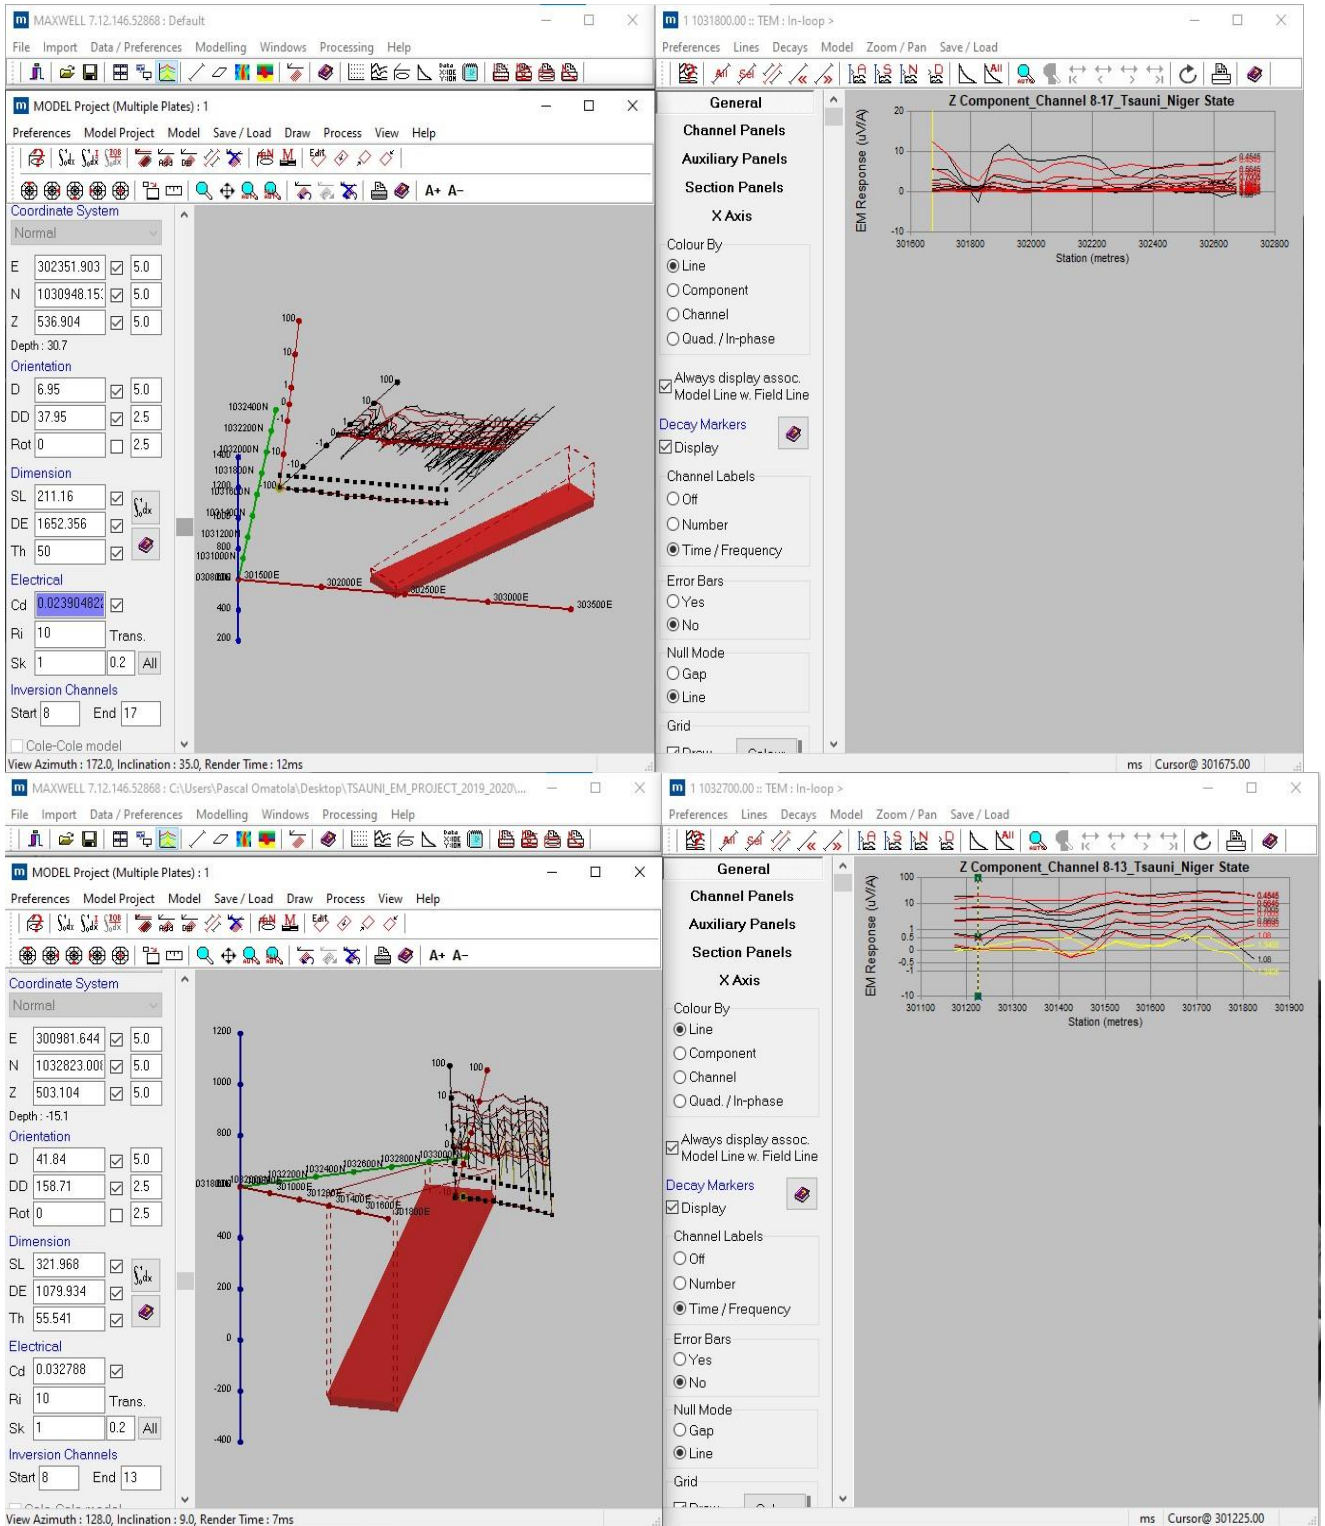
MAXWELL 7.12.146.52868 : Default

File Import Data / Preferences Modelling Windows Processing Help

MODEL Project (Multiple Plates) : 1

Preferences Model Project Model Save / Load Draw Process View Help

A+ A-

Coordinate System

Normal

E 302351.903 5.0

N 1030948.15 5.0

Z 536.904 5.0

Depth : 30.7

Orientation

D 6.95 5.0

DD 37.95 2.5

Rot 0 2.5

Dimension

SL 211.16

DE 1652.356

Th 50

Electrical

Cd 0.02390482

Ri 10 Trans.

Sk 1 0.2 All

Inversion Channels

Start 8 End 17

Cole-Cole model

View Azimuth : 172.0, Inclination : 35.0, Render Time : 12ms

1 1031800.00 :: TEM : In-loop >

Preferences Lines Decays Model Zoom / Pan Save / Load

General

Channel Panels

Auxiliary Panels

Section Panels

X Axis

Colour By

Line

Component

Channel

Quad. / In-phase

Always display assoc. Model Line w. Field Line

Decay Markers

Display

Channel Labels

Off

Number

Time / Frequency

Error Bars

Yes

No

Null Mode

Gap

Line

Grid

Z Component_Channel 8-17_Tsauni_Niger State

EM Response (uV/A)

Station (metres)

ms Cursor@ 301675.00

MAXWELL 7.12.146.52868 : C:\Users\Pascal Omatola\Desktop\TSAUNI_EM_PROJECT_2019_2020\...

File Import Data / Preferences Modelling Windows Processing Help

MODEL Project (Multiple Plates) : 1

Preferences Model Project Model Save / Load Draw Process View Help

A+ A-

Coordinate System

Normal

E 300981.644 5.0

N 1032823.00 5.0

Z 503.104 5.0

Depth : -15.1

Orientation

D 41.84 5.0

DD 158.71 2.5

Rot 0 2.5

Dimension

SL 321.968

DE 1079.934

Th 55.541

Electrical

Cd 0.032788

Ri 10 Trans.

Sk 1 0.2 All

Inversion Channels

Start 8 End 13

View Azimuth : 128.0, Inclination : 9.0, Render Time : 7ms

1 1032700.00 :: TEM : In-loop >

Preferences Lines Decays Model Zoom / Pan Save / Load

General

Channel Panels

Auxiliary Panels

Section Panels

X Axis

Colour By

Line

Component

Channel

Quad. / In-phase

Always display assoc. Model Line w. Field Line

Decay Markers

Display

Channel Labels

Off

Number

Time / Frequency

Error Bars

Yes

No

Null Mode

Gap

Line

Grid

Z Component_Channel 8-13_Tsauni_Niger State

EM Response (uV/A)

Station (metres)

ms Cursor@ 301225.00